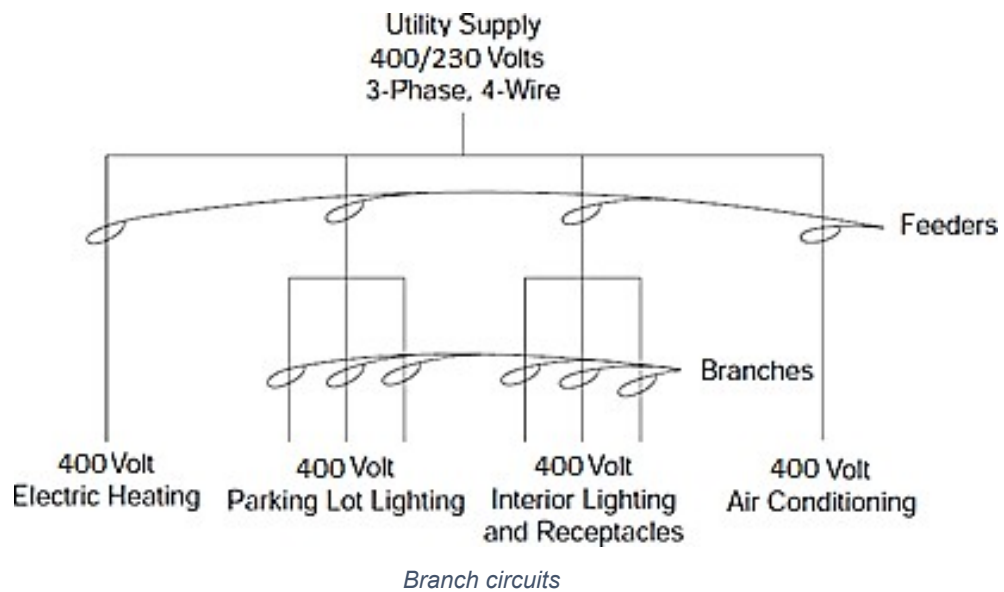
Utility Supply
400/230 Volts
3-Phase, 4-Wire

Feeders

Branches

400 Volt
Electric Heating

400 Volt
Parking Lot Lighting

400 Volt
Interior Lighting
and Receptacles

400 Volt
Air Conditioning

Branch circuits